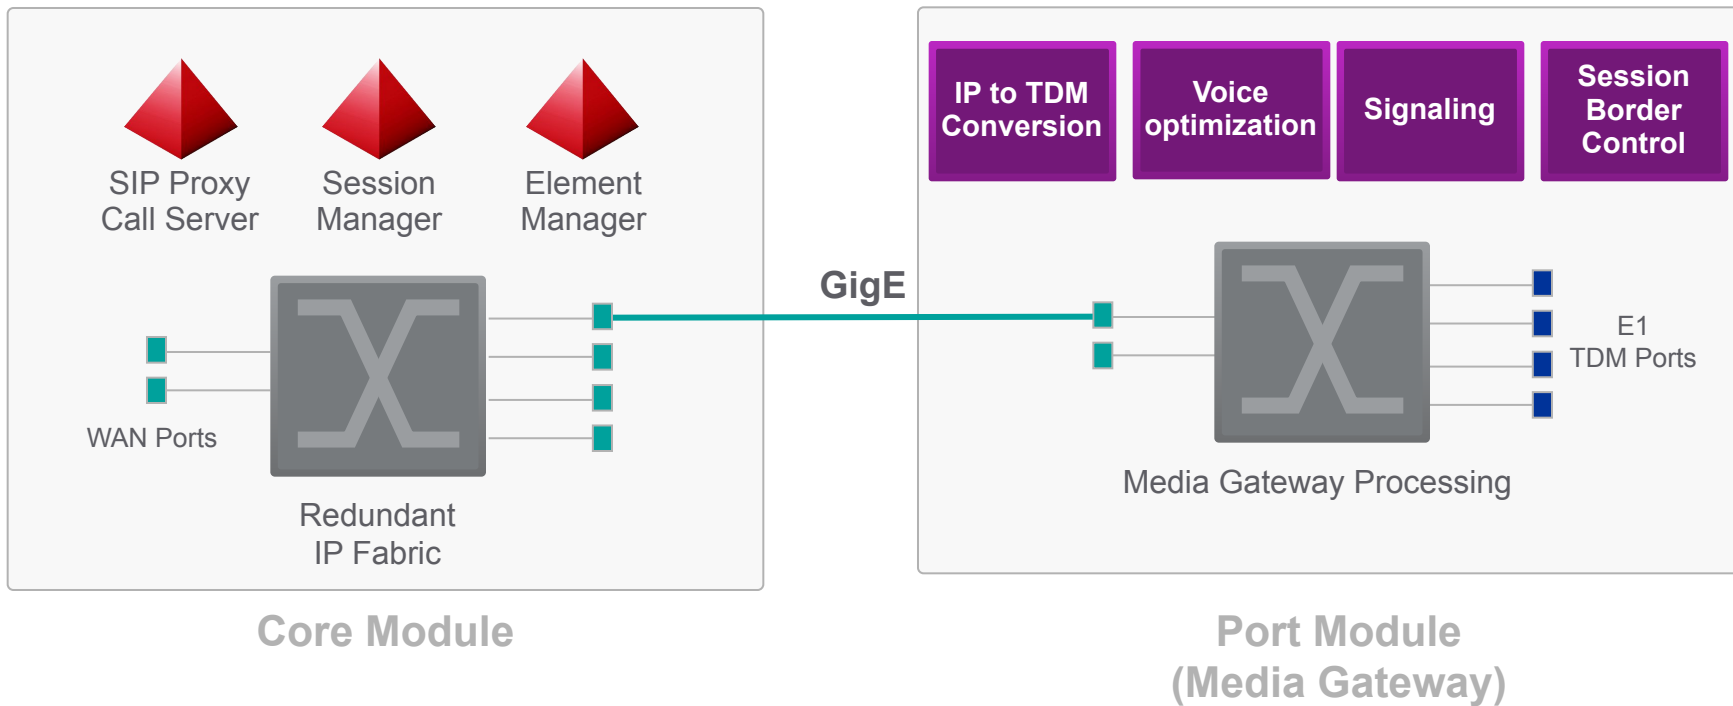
SIP Proxy Call Server

Session Manager

Element Manager

WAN Ports

Redundant IP Fabric

GigE

IP to TDM Conversion

Voice optimization

Signaling

Session Border Control

E1 TDM Ports

Media Gateway Processing

Core Module

Port Module (Media Gateway)